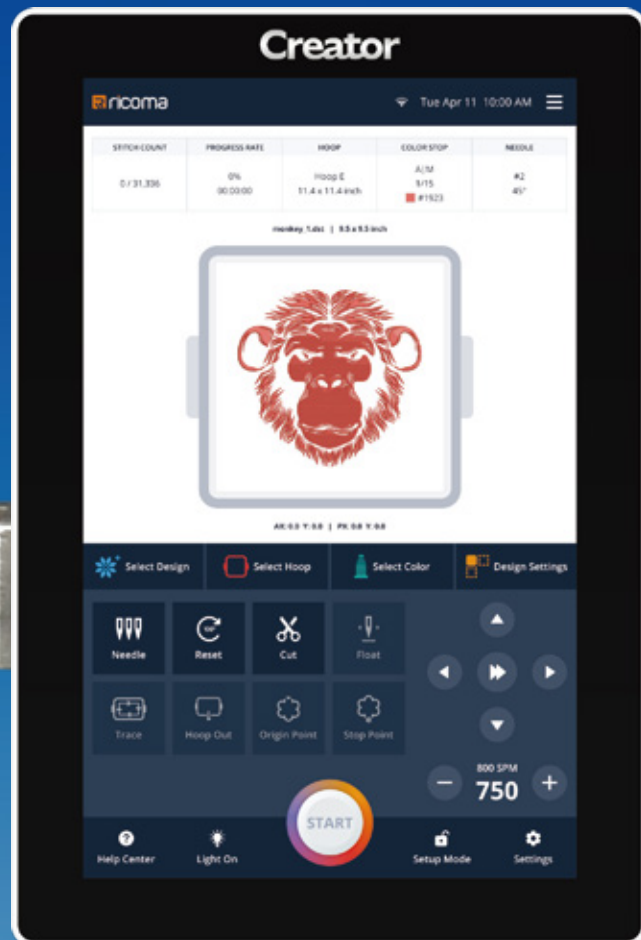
Creator

ricoma

Tue Apr 11 10:00 AM

| STITCH COUNT | PROGRESS RATE | HOOP | COLOR STOP | NEEDLE |
|---|---|---|---|---|
| 0 / 31,336 | 0% 00:00:00 | Hoop E 11.4 x 11.4 inch | A/M 1/15 #1923 | #2 45° |

monkey_1.dst | 9.5 x 9.5 inch

AX:0.0 Y:0.0 | PX:0.0 Y:0.0

Select Design

Select Hoop

Select Color

Design Settings

Needle

Reset

Cut

Float

Trace

Hoop Out

Origin Point

Stop Point

800 SPM

750

START

Help Center

Light On

Setup Mode

Settings